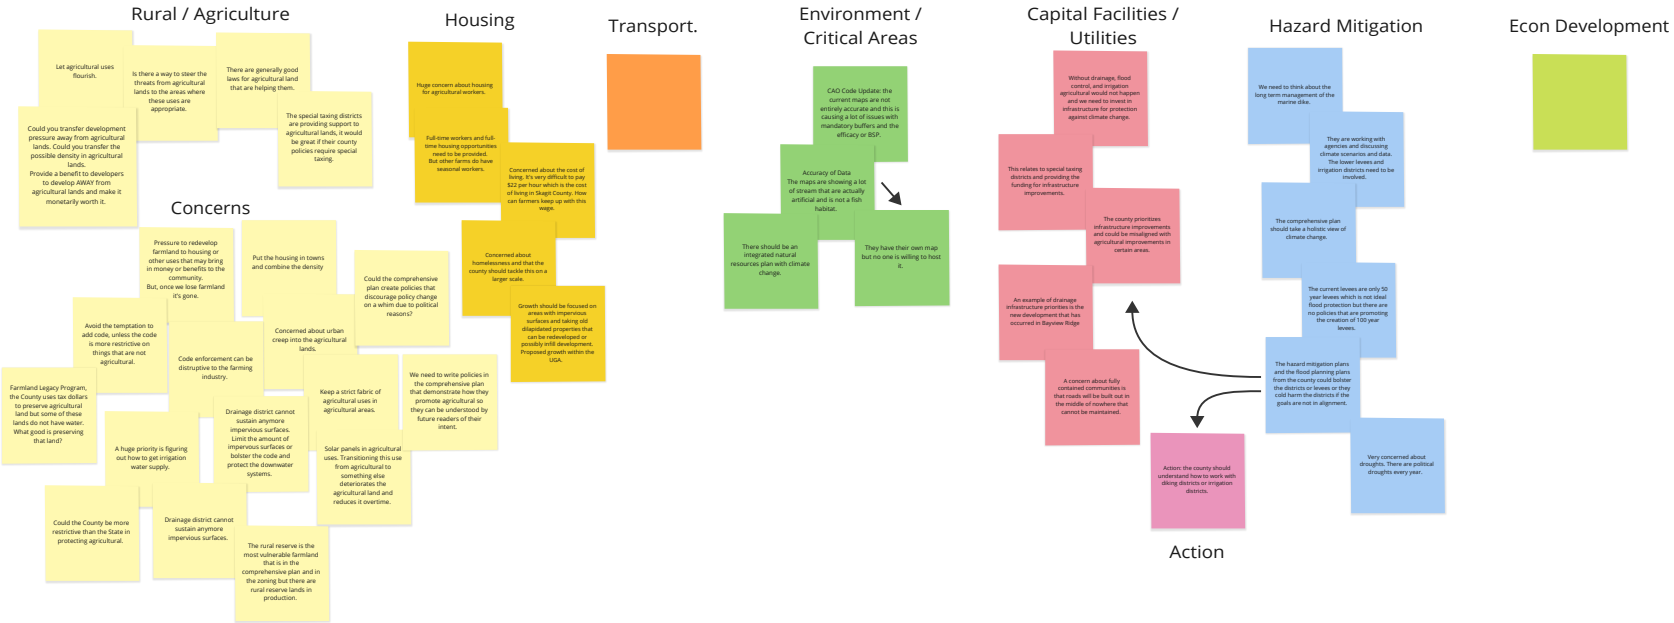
Rural / Agriculture

Let agricultural uses flourish.

Is there a way to steer the threats from agricultural lands to the areas where these uses are appropriate.

There are generally good laws for agricultural land that are helping them.

The special taxing districts are providing support to agricultural lands, it would be great if their county policies require special taxing.

Could you transfer development pressure away from agricultural lands. Could you transfer the possible density in agricultural lands.
Provide a benefit to developers to develop AWAY from agricultural lands and make it monetarily worth it.

Concerns

Pressure to redevelop farmland to housing or other uses that may bring in money or benefits to the community.
But, once we lose farmland it's gone.

Put the housing in towns and combine the density

Could the comprehensive plan create policies that discourage policy change on a whim due to political reasons?

Avoid the temptation to add code, unless the code is more restrictive on things that are not agricultural.

Code enforcement can be disruptive to the farming industry.

Concerned about urban creep into the agricultural lands.

Farmland Legacy Program, the County uses tax dollars to preserve agricultural land but some of these lands do not have water. What good is preserving that land?

Drainage district cannot sustain anymore impervious surfaces. Limit the amount of impervious surfaces or bolster the code and protect the downwater systems.

Keep a strict fabric of agricultural uses in agricultural areas.

We need to write policies in the comprehensive plan that demonstrate how they promote agricultural so they can be understood by future readers of their intent.

A huge priority is figuring out how to get irrigation water supply.

Solar panels in agricultural uses. Transitioning this use from agricultural to something else deteriorates the agricultural land and reduces it overtime.

Could the County be more restrictive than the State in protecting agricultural.

Drainage district cannot sustain anymore impervious surfaces.

The rural reserve is the most vulnerable farmland that is in the comprehensive plan and in the zoning but there are rural reserve lands in production.

Housing

Huge concern about housing for agricultural workers.

Full-time workers and full-time housing opportunities need to be provided. But other farms do have seasonal workers.

Concerned about the cost of living. It's very difficult to pay $22 per hour which is the cost of living in Skagit County. How can farmers keep up with this wage.

Concerned about homelessness and that the county should tackle this on a larger scale.

Growth should be focused on areas with impervious surfaces and taking old dilapidated properties that can be redeveloped or possibly infill development. Proposed growth within the UGA.

Transport.

Environment / Critical Areas

CAO Code Update: the current maps are not entirely accurate and this is causing a lot of issues with mandatory buffers and the efficacy or BSP.

Accuracy of Data
The maps are showing a lot of stream that are actually artificial and is not a fish habitat.

There should be an integrated natural resources plan with climate change.

They have their own map but no one is willing to host it.

Capital Facilities / Utilities

Without drainage, flood control, and irrigation agricultural would not happen and we need to invest in infrastructure for protection against climate change.

This relates to special taxing districts and providing the funding for infrastructure improvements.

The county prioritizes infrastructure improvements and could be misaligned with agricultural improvements in certain areas.

An example of drainage infrastructure priorities is the new development that has occurred in Bayview Ridge

A concern about fully contained communities is that roads will be built out in the middle of nowhere that cannot be maintained.

Hazard Mitigation

We need to think about the long term management of the marine dike.

They are working with agencies and discussing climate scenarios and data. The lower levees and irrigation districts need to be involved.

The comprehensive plan should take a holistic view of climate change.

The current levees are only 50 year levees which is not ideal flood protection but there are no policies that are promoting the creation of 100 year levees.

The hazard mitigation plans and the flood planning plans from the county could bolster the districts or levees or they could harm the districts if the goals are not in alignment.

Very concerned about droughts. There are political droughts every year.

Action: the county should understand how to work with diking districts or irrigation districts.

Action

Econ Development